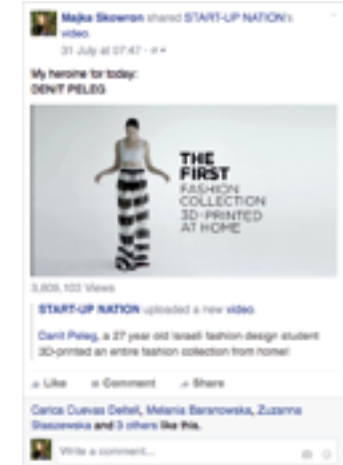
Majka Skowron shared START-UP NATION's video.
31 July at 07:47 ·

My heroine for today:
DENIT PELEG

THE FIRST
FASHION COLLECTION 3D-PRINTED AT HOME

3,805,103 Views

START-UP NATION uploaded a new video.

Danit Peleg, a 27 year old Israeli fashion design student 3D-printed an entire fashion collection from home!

Like Comment Share

Carica Cuevas Deltell, Melania Baranowska, Zuzanna Staszewska and 3 others like this.

Write a comment...